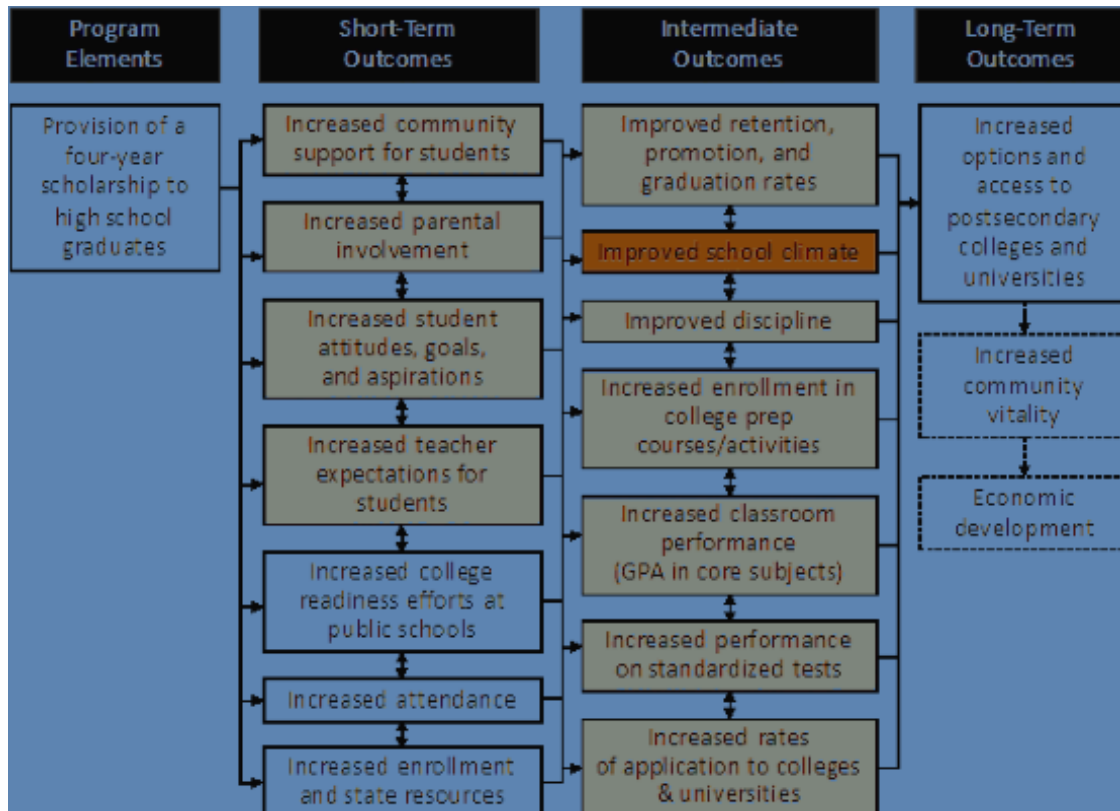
Program Elements

Short-Term Outcomes

Intermediate Outcomes

Long-Term Outcomes

Provision of a four-year scholarship to high school graduates

Increased community support for students

Increased parental involvement

Increased student attitudes, goals, and aspirations

Increased teacher expectations for students

Increased college readiness efforts at public schools

Increased attendance

Increased enrollment and state resources

Improved retention, promotion, and graduation rates

Improved school climate

Improved discipline

Increased enrollment in college prep courses/activities

Increased classroom performance (GPA in core subjects)

Increased performance on standardized tests

Increased rates of application to colleges & universities

Increased options and access to postsecondary colleges and universities

Increased community vitality

Economic development